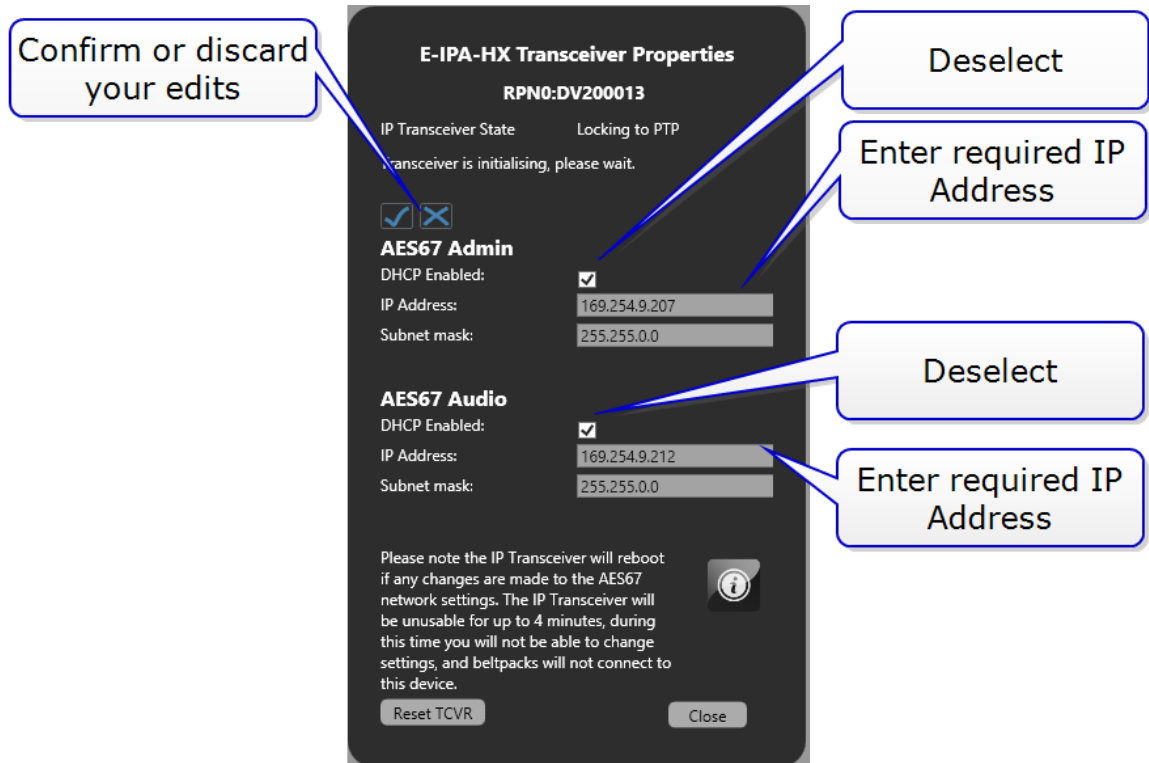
Confirm or discard your edits

E-IPA-HX Transceiver Properties

RPN0:DV200013

Deselect

IP Transceiver State Locking to PTP

Transceiver is initialising, please wait.

Enter required IP Address

AES67 Admin

DHCP Enabled:

IP Address: 169.254.9.207

Subnet mask: 255.255.0.0

Deselect

AES67 Audio

DHCP Enabled:

IP Address: 169.254.9.212

Subnet mask: 255.255.0.0

Enter required IP Address

Please note the IP Transceiver will reboot if any changes are made to the AES67 network settings. The IP Transceiver will be unusable for up to 4 minutes, during this time you will not be able to change settings, and beltpacks will not connect to this device.

Reset TCVR

Close